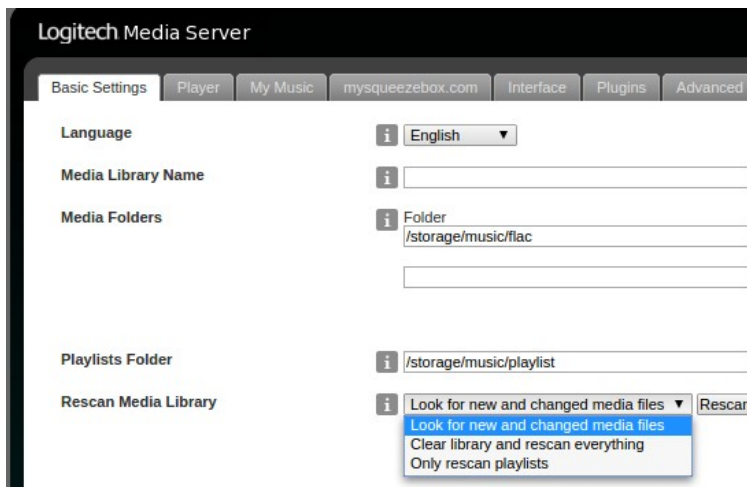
Logitech Media Server

Basic Settings | Player | My Music | mysqueezebox.com | Interface | Plugins | Advanced

Language
i English ▼

Media Library Name
i

Media Folders
i Folder
/storage/music/flac

Playlists Folder
i /storage/music/playlist

Rescan Media Library
i Look for new and changed media files ▼ Rescan
Look for new and changed media files
Clear library and rescan everything
Only rescan playlists